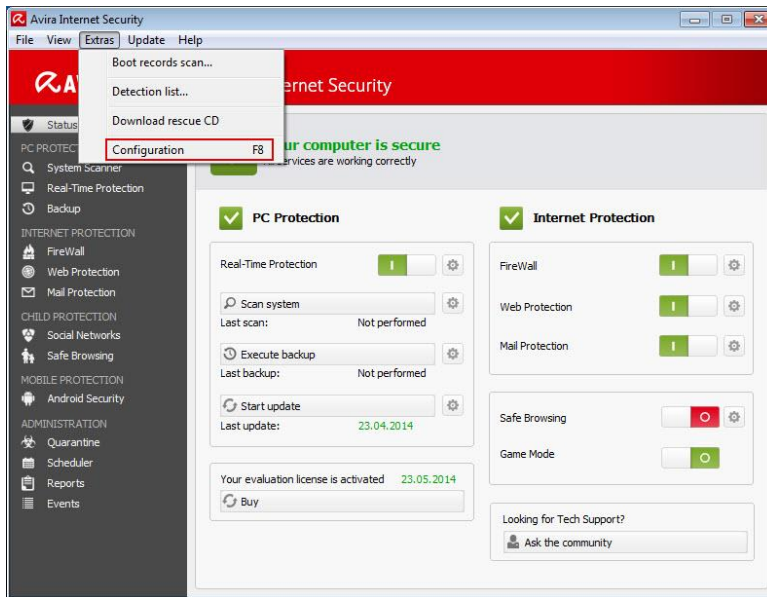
Avira Internet Security
File View Extras Update Help

Boot records scan...
Detection list...
Download rescue CD
Configuration F8

AV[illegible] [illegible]ernet Security

Status
PC PROTECT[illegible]
System Scanner
Real-Time Protection
Backup
INTERNET PROTECTION
FireWall
Web Protection
Mail Protection
CHILD PROTECTION
Social Networks
Safe Browsing
MOBILE PROTECTION
Android Security
ADMINISTRATION
Quarantine
Scheduler
Reports
Events

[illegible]ur computer is secure
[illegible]ervices are working correctly

PC Protection
Real-Time Protection I
Scan system
Last scan: Not performed
Execute backup
Last backup: Not performed
Start update
Last update: 23.04.2014

Your evaluation license is activated 23.05.2014
Buy

Internet Protection
FireWall I
Web Protection I
Mail Protection I

Safe Browsing O
Game Mode O

Looking for Tech Support?
Ask the community